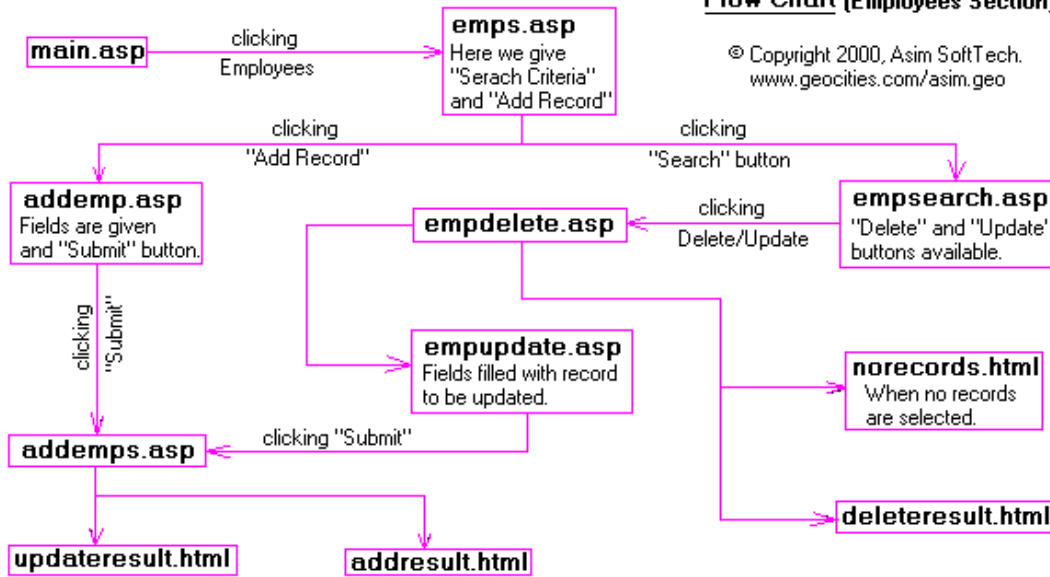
Flow Chart (Employees Section)

main.asp

clicking Employees

emps.asp
Here we give "Serach Criteria" and "Add Record"

© Copyright 2000, Asim SoftTech.
www.geocities.com/asim.geo

clicking "Add Record"

clicking "Search" button

addemp.asp
Fields are given and "Submit" button.

empdelete.asp

clicking Delete/Update

empsearch.asp
"Delete" and "Update" buttons available.

clicking "Submit"

empupdate.asp
Fields filled with record to be updated.

norecords.html
When no records are selected.

clicking "Submit"

addemps.asp

deleteresult.html

updateresult.html

addresult.html